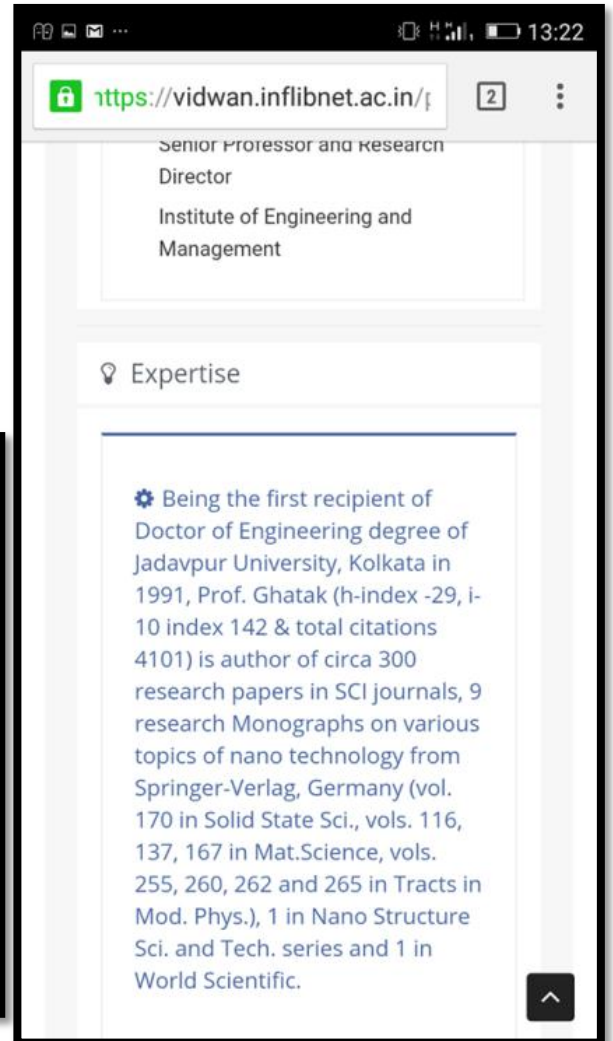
13:22

ıttps://vidwan.inflibnet.ac.in/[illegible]

2

Senior Professor and Research Director

Institute of Engineering and Management

Expertise

Being the first recipient of Doctor of Engineering degree of Jadavpur University, Kolkata in 1991, Prof. Ghatak (h-index -29, i-10 index 142 & total citations 4101) is author of circa 300 research papers in SCI journals, 9 research Monographs on various topics of nano technology from Springer-Verlag, Germany (vol. 170 in Solid State Sci., vols. 116, 137, 167 in Mat.Science, vols. 255, 260, 262 and 265 in Tracts in Mod. Phys.), 1 in Nano Structure Sci. and Tech. series and 1 in World Scientific.